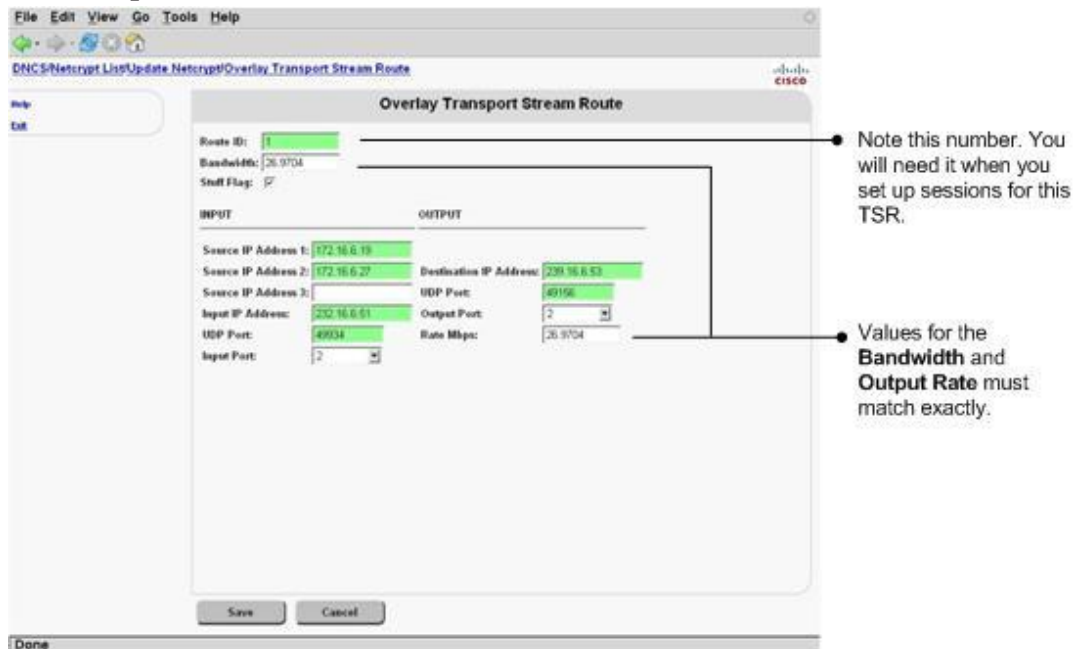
File Edit View Go Tools Help

DNCS/Netcrypt List/Update Netcrypt/Overlay Transport Stream Route

cisco

Help
Exit

Overlay Transport Stream Route

Route ID: 1
Bandwidth: 26.9704
Stuff Flag:

INPUT

Source IP Address 1: 172.16.6.19
Source IP Address 2: 172.16.6.27
Source IP Address 3:
Input IP Address: 232.16.6.51
UDP Port: 49934
Input Port: 2

OUTPUT

Destination IP Address: 239.16.6.53
UDP Port: 49156
Output Port: 2
Rate Mbps: 26.9704

Save Cancel

Done

Note this number. You will need it when you set up sessions for this TSR.

Values for the **Bandwidth** and **Output Rate** must match exactly.